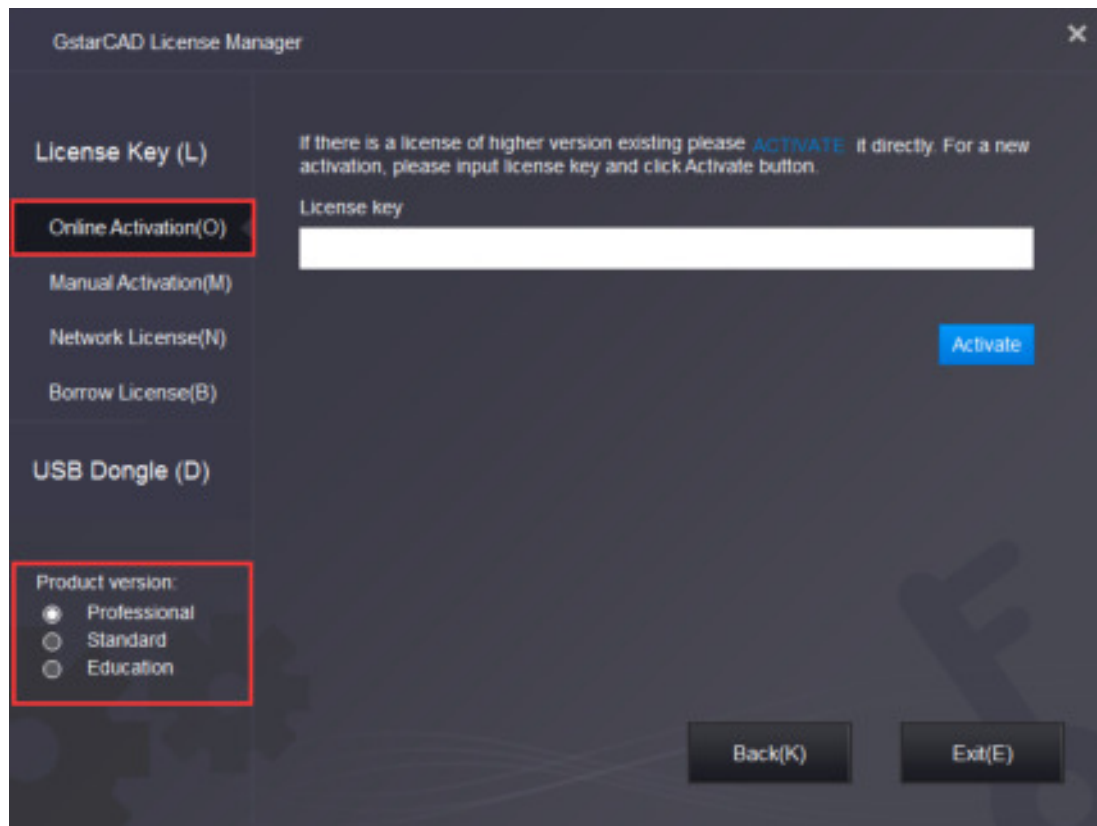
GstarCAD License Manager

×

License Key (L)

Online Activation(O)

Manual Activation(M)

Network License(N)

Borrow License(B)

USB Dongle (D)

Product version:
Professional
Standard
Education

If there is a license of higher version existing please ACTIVATE it directly. For a new activation, please input license key and click Activate button.

License key

Activate

Back(K)

Exit(E)